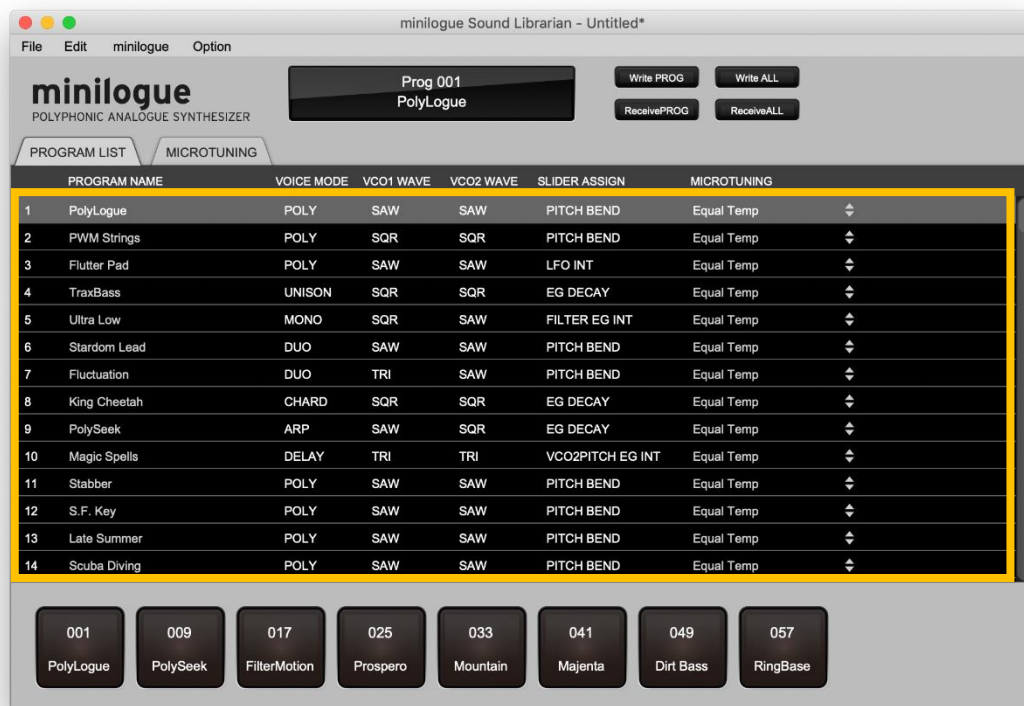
minilogue Sound Librarian - Untitled*

File Edit minilogue Option

minilogue
POLYPHONIC ANALOGUE SYNTHESIZER

Prog 001
PolyLogue

Write PROG
Write ALL
ReceivePROG
ReceiveALL

PROGRAM LIST
MICROTUNING

| | PROGRAM NAME | VOICE MODE | VCO1 WAVE | VCO2 WAVE | SLIDER ASSIGN | MICROTUNING |
|---|---|---|---|---|---|---|
| 1 | PolyLogue | POLY | SAW | SAW | PITCH BEND | Equal Temp |
| 2 | PWM Strings | POLY | SQR | SQR | PITCH BEND | Equal Temp |
| 3 | Flutter Pad | POLY | SAW | SAW | LFO INT | Equal Temp |
| 4 | TraxBass | UNISON | SQR | SQR | EG DECAY | Equal Temp |
| 5 | Ultra Low | MONO | SQR | SAW | FILTER EG INT | Equal Temp |
| 6 | Stardom Lead | DUO | SAW | SAW | PITCH BEND | Equal Temp |
| 7 | Fluctuation | DUO | TRI | SAW | PITCH BEND | Equal Temp |
| 8 | King Cheetah | CHARD | SQR | SQR | EG DECAY | Equal Temp |
| 9 | PolySeek | ARP | SAW | SQR | EG DECAY | Equal Temp |
| 10 | Magic Spells | DELAY | TRI | TRI | VCO2PITCH EG INT | Equal Temp |
| 11 | Stabber | POLY | SAW | SAW | PITCH BEND | Equal Temp |
| 12 | S.F. Key | POLY | SAW | SAW | PITCH BEND | Equal Temp |
| 13 | Late Summer | POLY | SAW | SAW | PITCH BEND | Equal Temp |
| 14 | Scuba Diving | POLY | SAW | SAW | PITCH BEND | Equal Temp |

001 PolyLogue
009 PolySeek
017 FilterMotion
025 Prospero
033 Mountain
041 Majenta
049 Dirt Bass
057 RingBase